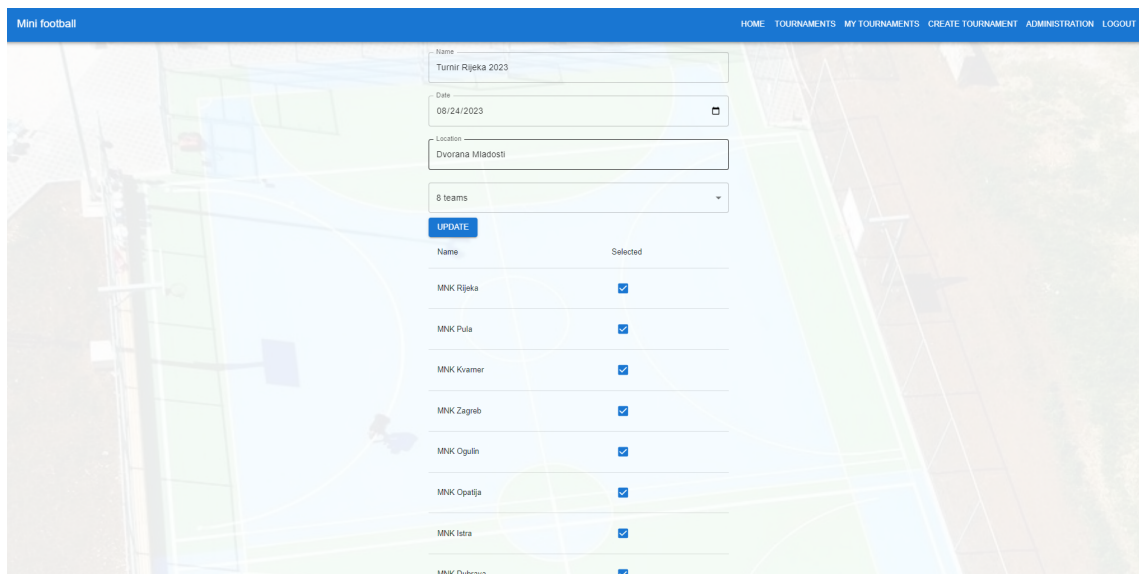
Mini football

HOME TOURNAMENTS MY TOURNAMENTS CREATE TOURNAMENT ADMINISTRATION LOGOUT

Name
Turnir Rijeka 2023

Date
08/24/2023

Location
Dvorana Mladosti

8 teams

UPDATE

| Name | Selected |
|---|---|
| MNK Rijeka | ☑ |
| MNK Pula | ☑ |
| MNK Kvarner | ☑ |
| MNK Zagreb | ☑ |
| MNK Ogulin | ☑ |
| MNK Opatija | ☑ |
| MNK Istra | ☑ |
| MNK Dubrava | ☑ |